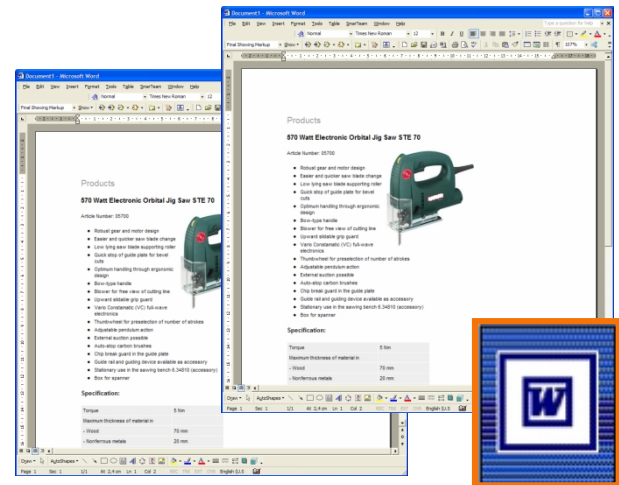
Document1 - Microsoft Word
File Edit View Insert Format Tools Table SmarTeam Window Help
Type a question for help
Normal Times New Roman 12
Final Showing Markup Show
107%

Products

570 Watt Electronic Orbital Jig Saw STE 70

Article Number: 05700

- Robust gear and motor design
- Easier and quicker saw blade change
- Low lying saw blade supporting roller
- Quick stop of guide plate for bevel cuts
- Optimum handling through ergonomic design
- Bow-type handle
- Blower for free view of cutting line
- Upward slidable grip guard
- Vario Constamatic (VC) full-wave electronics
- Thumbwheel for preselection of number of strokes
- Adjustable pendulum action
- External suction possible
- Auto-stop carbon brushes
- Chip break guard in the guide plate
- Guide rail and guiding device available as accessory
- Stationary use in the sawing bench 6.34610 (accessory)
- Box for spanner

Specification:

| Torque | 5 Nm |
|---|---|
| Maximum thickness of material in | |
| - Wood | 70 mm |
| - Nonferrous metals | 20 mm |

Draw AutoShapes
Page 1 Sec 1 1/1 At 2.4 cm Ln 1 Col 2 REC TRK EXT OVR English (U.S

Document1 - Microsoft Word
File Edit View Insert Format Tools Table SmarTeam Window Help
Normal Times New Roman
Final Showing Markup Show

Products

570 Watt Electronic Orbital Jig Saw STE 70

Article Number: 05700

- Robust gear and motor design
- Easier and quicker saw blade change
- Low lying saw blade supporting roller
- Quick stop of guide plate for bevel cuts
- Optimum handling through ergonomic design
- Bow-type handle
- Blower for free view of cutting line
- Upward slidable grip guard
- Vario Constamatic (VC) full-wave electronics
- Thumbwheel for preselection of number of strokes
- Adjustable pendulum action
- External suction possible
- Auto-stop carbon brushes
- Chip break guard in the guide plate
- Guide rail and guiding device available as accessory
- Stationary use in the sawing bench 6.34610 (accessory)
- Box for spanner

Specification:

| Torque | 5 Nm |
|---|---|
| Maximum thickness of material in | |
| - Wood | 70 mm |
| - Nonferrous metals | 20 mm |

Draw AutoShapes
Page 1 Sec 1 1/1 At 2.4 cm Ln 1 Col 2 REC TRK EXT OVR English (U.S

W